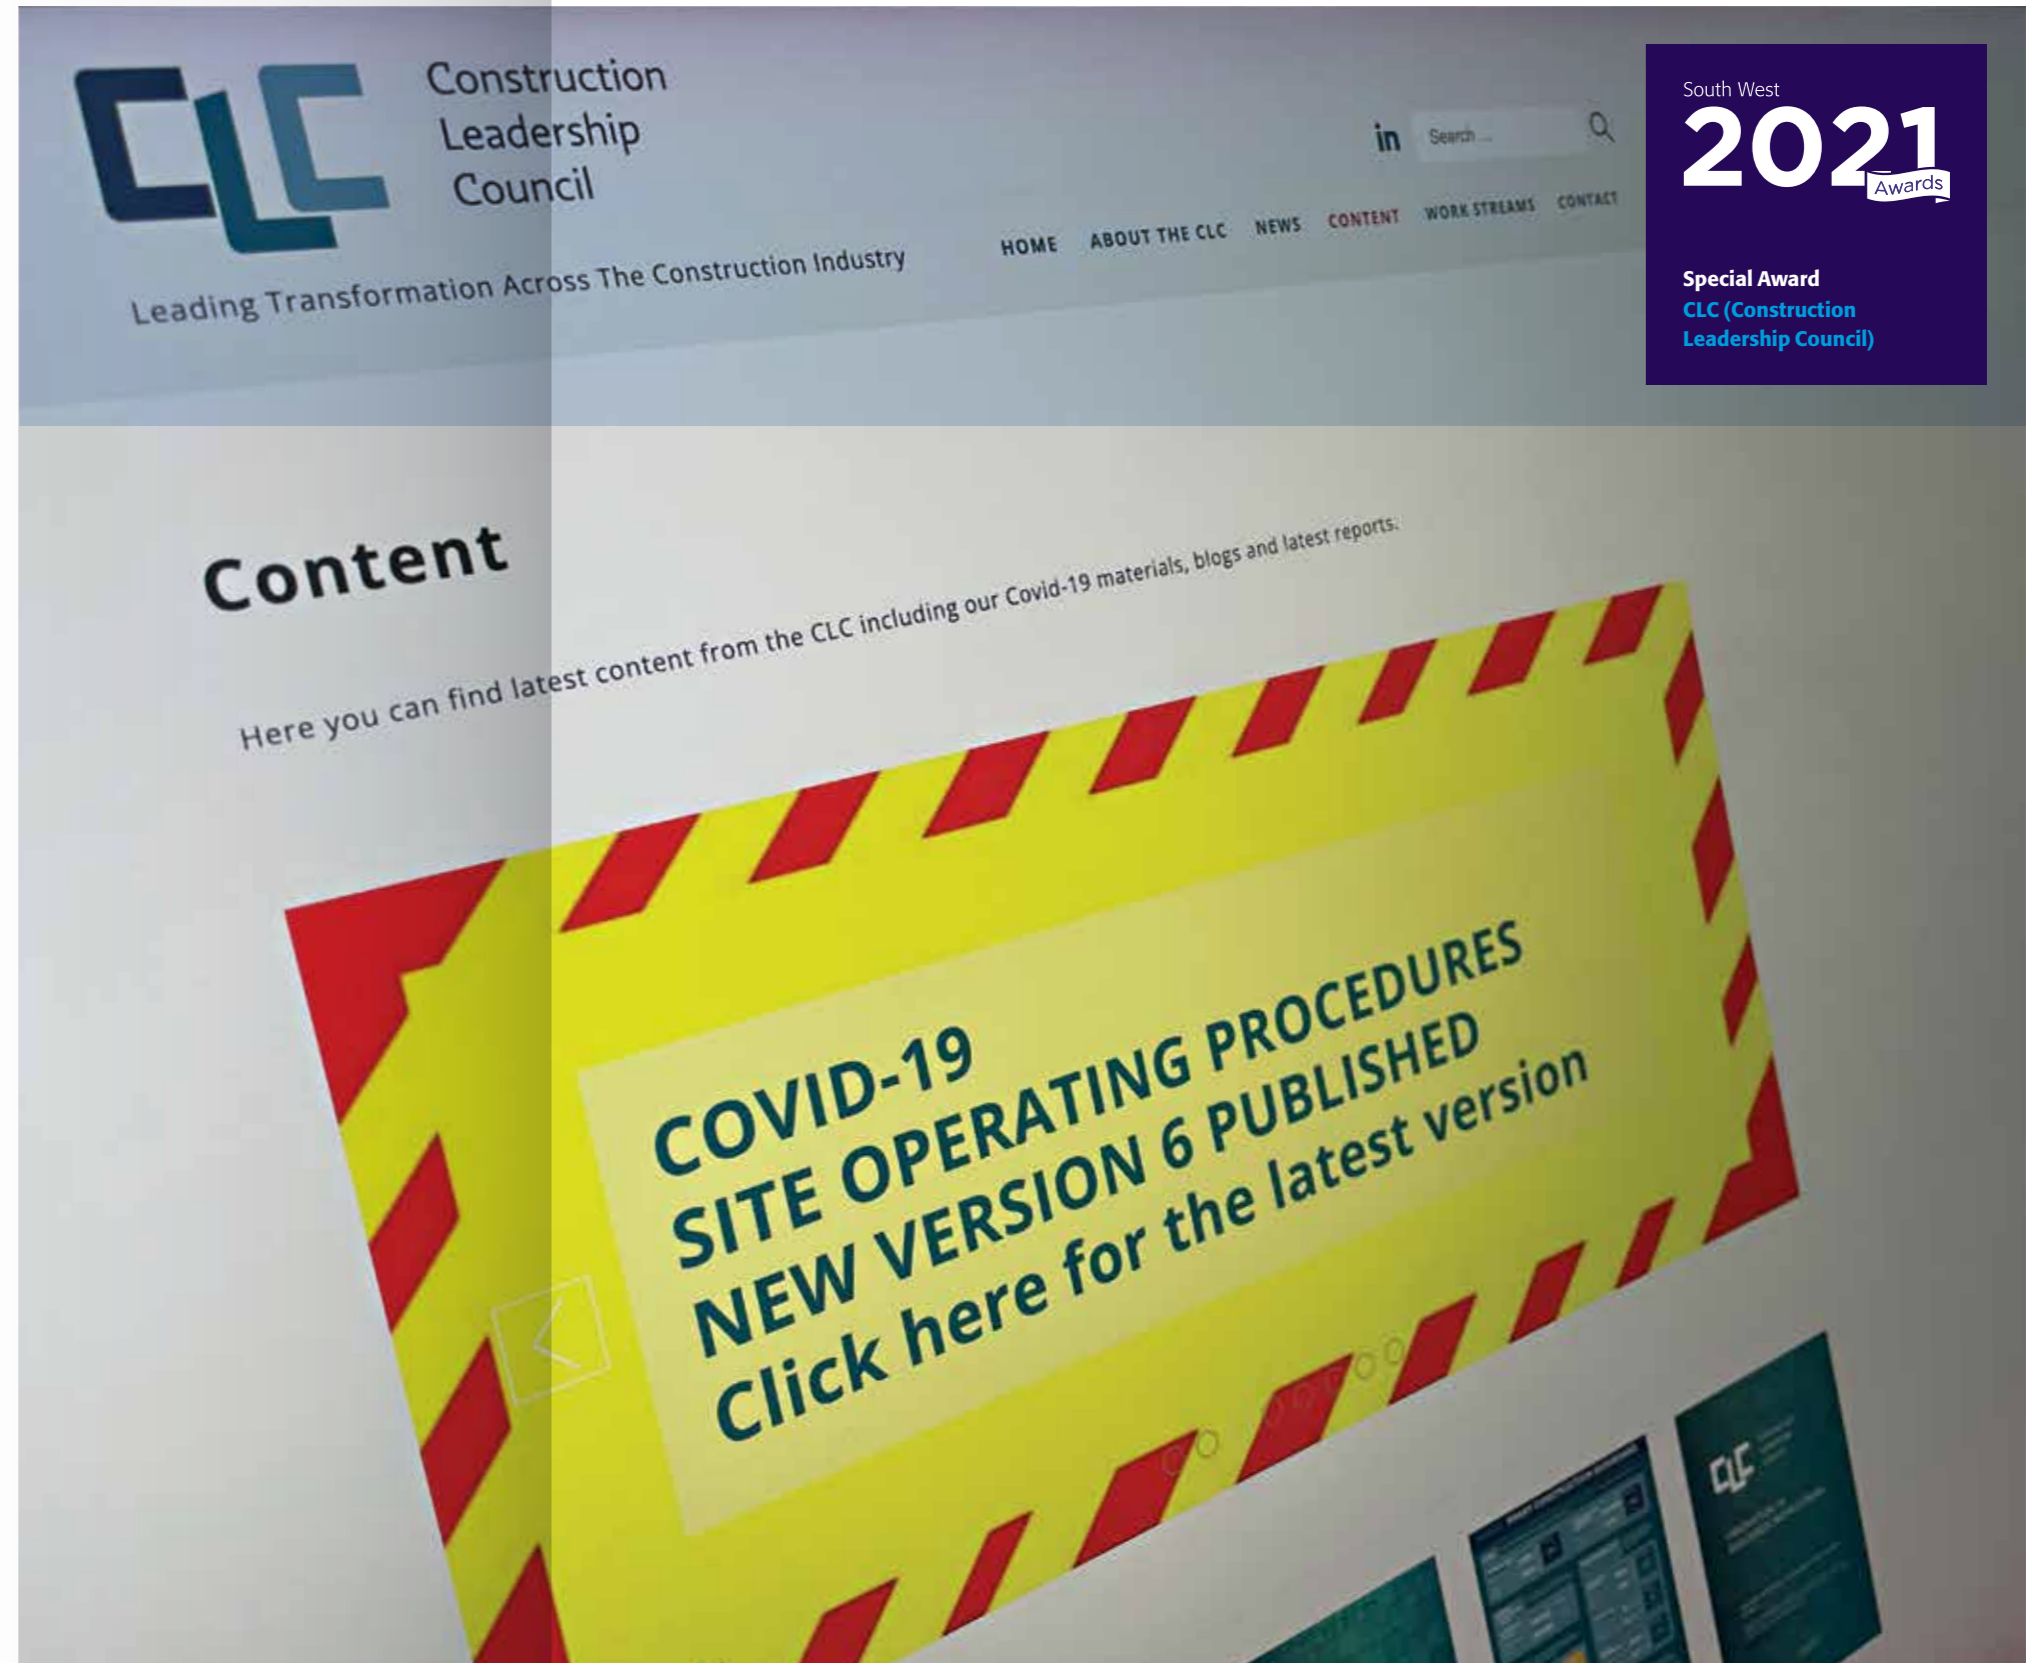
CLC Construction Leadership Council

Leading Transformation Across The Construction Industry

in Search ...

HOME ABOUT THE CLC NEWS CONTENT WORK STREAMS CONTACT

South West
2021 Awards

Special Award
CLC (Construction Leadership Council)

Content

Here you can find latest content from the CLC including our Covid-19 materials, blogs and latest reports.

COVID-19
SITE OPERATING PROCEDURES
NEW VERSION 6 PUBLISHED
Click here for the latest version